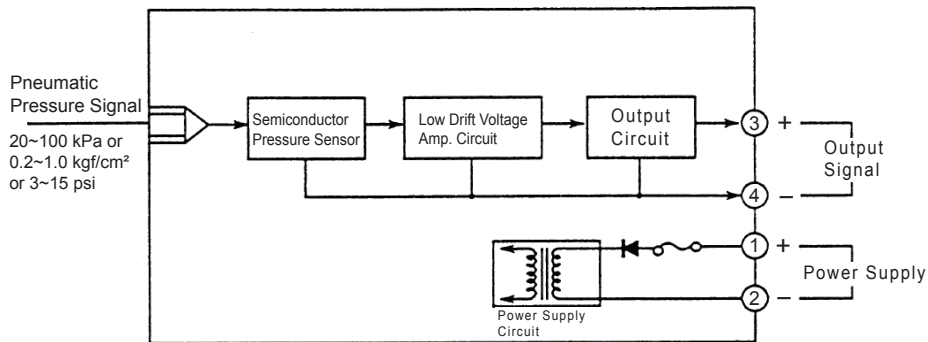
Pneumatic Pressure Signal

20~100 kPa or 0.2~1.0 kgf/cm² or 3~15 psi

Semiconductor Pressure Sensor

Low Drift Voltage Amp. Circuit

Output Circuit

3 +

4 −

Output Signal

1 +

2 −

Power Supply

Power Supply Circuit